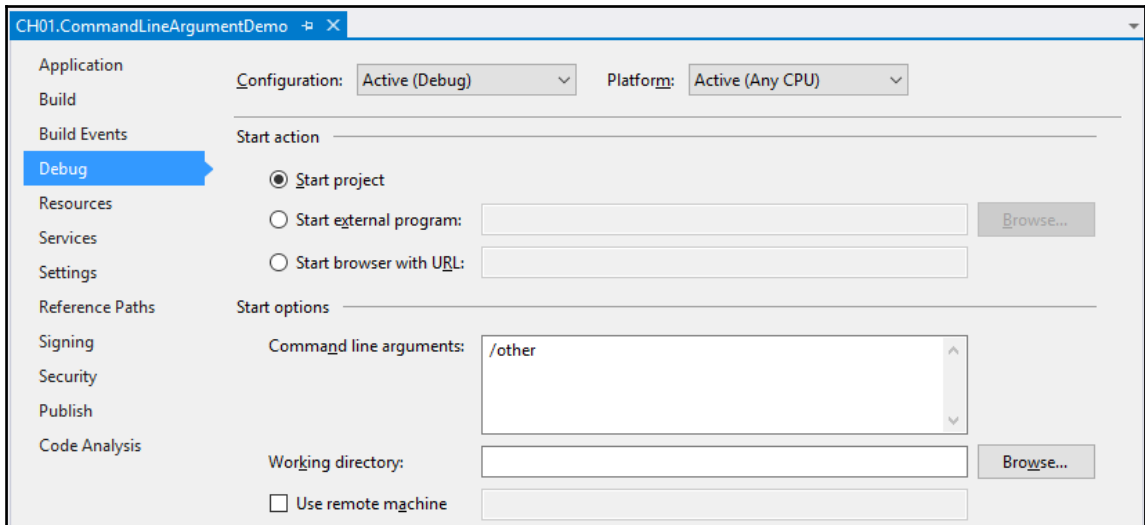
CH01.CommandLineArgumentDemo ✕

Application
Build
Build Events
Debug
Resources
Services
Settings
Reference Paths
Signing
Security
Publish
Code Analysis

Configuration: Active (Debug)
Platform: Active (Any CPU)

Start action

Start project
Start external program:
Browse...
Start browser with URL:

Start options

Command line arguments: /other

Working directory:
Browse...

Use remote machine